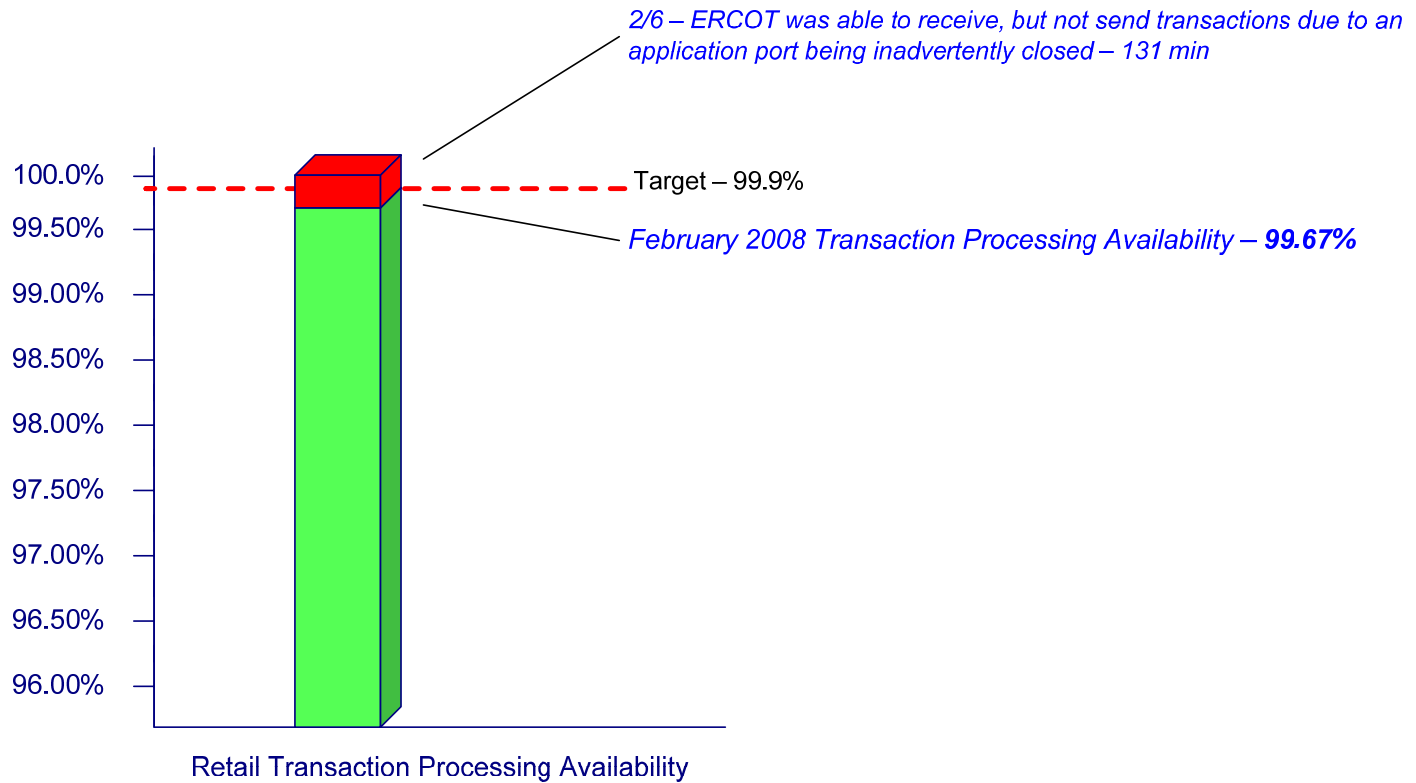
2/6 – ERCOT was able to receive, but not send transactions due to an application port being inadvertently closed – 131 min

100.0%
99.50%
99.00%
98.50%
98.00%
97.50%
97.00%
96.50%
96.00%

Target – 99.9%

February 2008 Transaction Processing Availability – **99.67%**

Retail Transaction Processing Availability